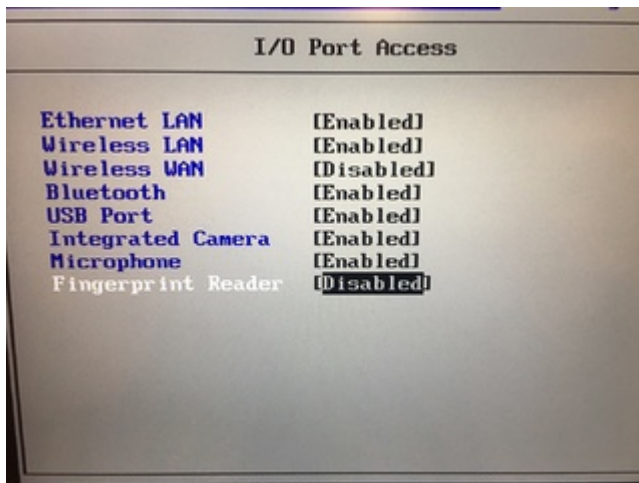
I/O Port Access

| | |
|---|---|
| Ethernet LAN | [Enabled] |
| Wireless LAN | [Enabled] |
| Wireless WAN | [Disabled] |
| Bluetooth | [Enabled] |
| USB Port | [Enabled] |
| Integrated Camera | [Enabled] |
| Microphone | [Enabled] |
| Fingerprint Reader | [Disabled] |